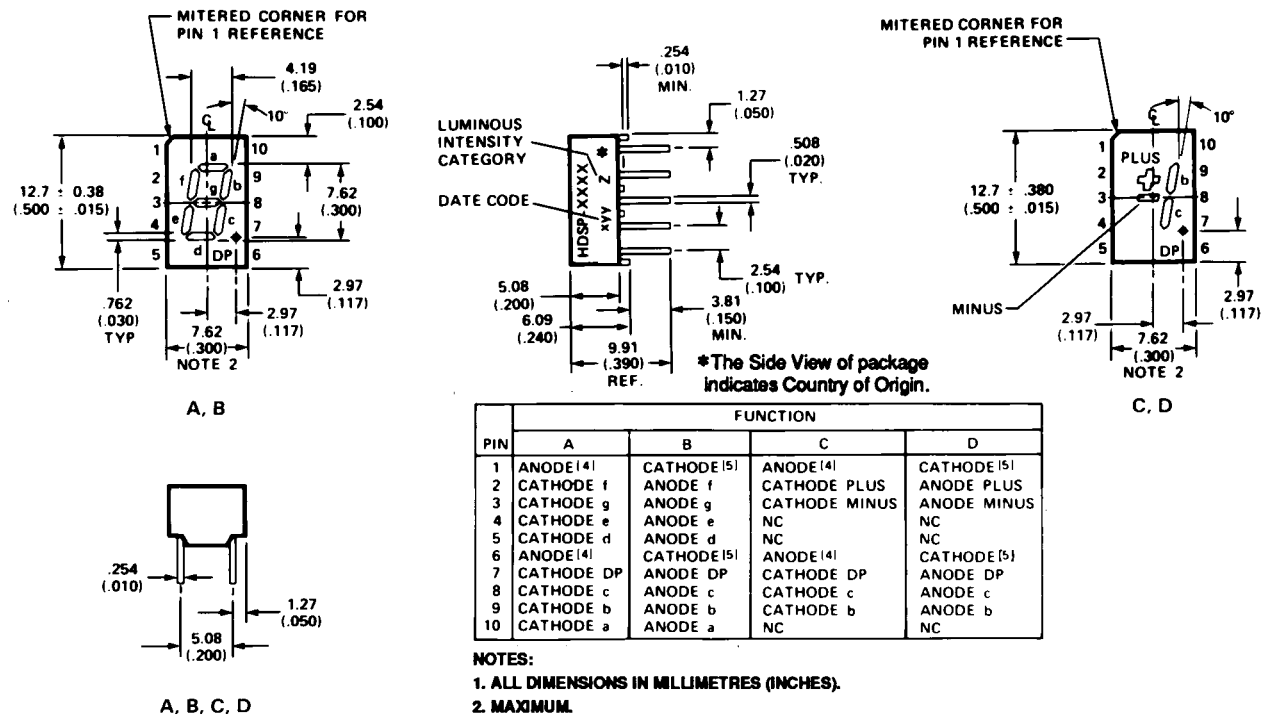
MITERED CORNER FOR PIN 1 REFERENCE

4.19 (.165)

10°

2.54 (.100)

℄

1
2
3
4
5

10
9
8
7
6

a
f
g
b
e
c
d
DP

12.7 ± 0.38 (.500 ± .015)

7.62 (.300)

2.97 (.117)

.762 (.030) TYP

2.97 (.117)

7.62 (.300)
NOTE 2

A, B

.254 (.010) MIN.

1.27 (.050)

LUMINOUS INTENSITY CATEGORY

.508 (.020) TYP.

DATE CODE

HDSP-XXXX
Z
YWW

2.54 (.100) TYP.

5.08 (.200)

6.09 (.240)

3.81 (.150) MIN.

9.91 (.390) REF.

*The Side View of package indicates Country of Origin.

MITERED CORNER FOR PIN 1 REFERENCE

℄

10°

1
2
3
4
5

10
9
8
7
6

PLUS
b
c
DP

12.7 ± .380 (.500 ± .015)

MINUS

2.97 (.117)

7.62 (.300)
NOTE 2

2.97 (.117)

C, D

.254 (.010)

1.27 (.050)

5.08 (.200)

A, B, C, D

| PIN | FUNCTION A | FUNCTION B | FUNCTION C | FUNCTION D |
|---|---|---|---|---|
| 1 | ANODE[4] | CATHODE[5] | ANODE[4] | CATHODE[5] |
| 2 | CATHODE f | ANODE f | CATHODE PLUS | ANODE PLUS |
| 3 | CATHODE g | ANODE g | CATHODE MINUS | ANODE MINUS |
| 4 | CATHODE e | ANODE e | NC | NC |
| 5 | CATHODE d | ANODE d | NC | NC |
| 6 | ANODE[4] | CATHODE[5] | ANODE[4] | CATHODE[5] |
| 7 | CATHODE DP | ANODE DP | CATHODE DP | ANODE DP |
| 8 | CATHODE c | ANODE c | CATHODE c | ANODE c |
| 9 | CATHODE b | ANODE b | CATHODE b | ANODE b |
| 10 | CATHODE a | ANODE a | NC | NC |

NOTES:
1. ALL DIMENSIONS IN MILLIMETRES (INCHES).
2. MAXIMUM.